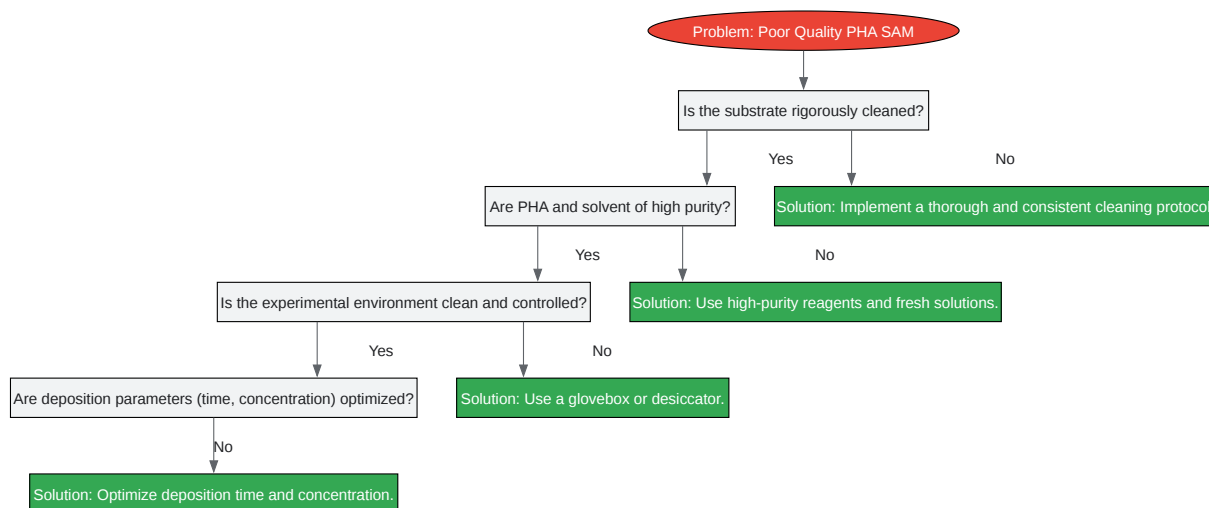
Problem: Poor Quality PHA SAM

Is the substrate rigorously cleaned?

Yes

No

Are PHA and solvent of high purity?

Solution: Implement a thorough and consistent cleaning protoco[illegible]

Yes

No

Is the experimental environment clean and controlled?

Solution: Use high-purity reagents and fresh solutions.

Yes

No

Are deposition parameters (time, concentration) optimized?

Solution: Use a glovebox or desiccator.

No

Solution: Optimize deposition time and concentration.